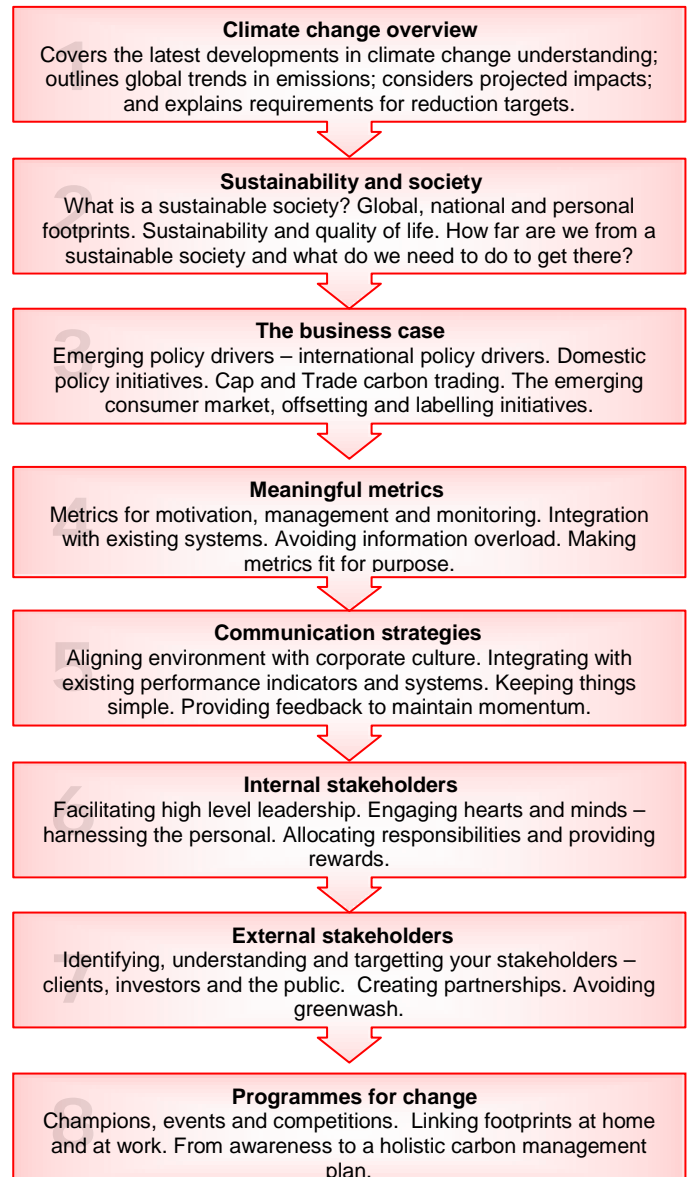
1
**Climate change overview**
Covers the latest developments in climate change understanding; outlines global trends in emissions; considers projected impacts; and explains requirements for reduction targets.

2
**Sustainability and society**
What is a sustainable society? Global, national and personal footprints. Sustainability and quality of life. How far are we from a sustainable society and what do we need to do to get there?

3
**The business case**
Emerging policy drivers – international policy drivers. Domestic policy initiatives. Cap and Trade carbon trading. The emerging consumer market, offsetting and labelling initiatives.

4
**Meaningful metrics**
Metrics for motivation, management and monitoring. Integration with existing systems. Avoiding information overload. Making metrics fit for purpose.

5
**Communication strategies**
Aligning environment with corporate culture. Integrating with existing performance indicators and systems. Keeping things simple. Providing feedback to maintain momentum.

6
**Internal stakeholders**
Facilitating high level leadership. Engaging hearts and minds – harnessing the personal. Allocating responsibilities and providing rewards.

7
**External stakeholders**
Identifying, understanding and targetting your stakeholders – clients, investors and the public. Creating partnerships. Avoiding greenwash.

8
**Programmes for change**
Champions, events and competitions. Linking footprints at home and at work. From awareness to a holistic carbon management plan.